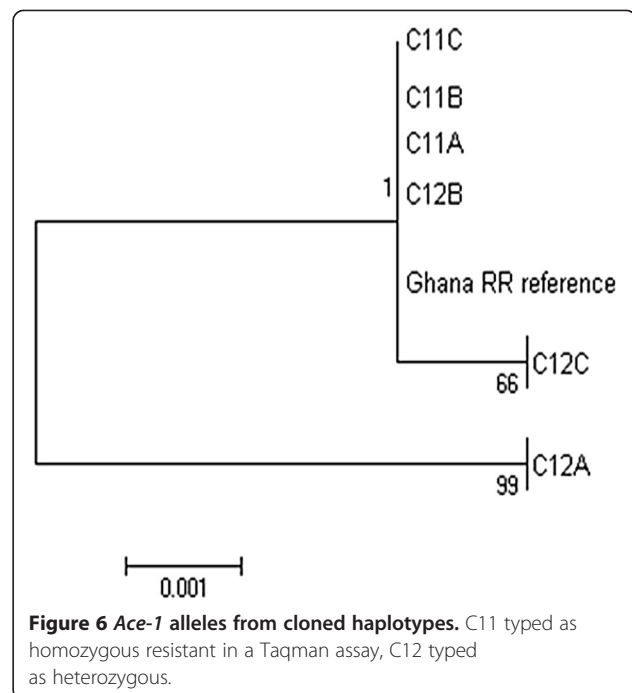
C11C

C11B

C11A

1

C12B

Ghana RR reference

C12C

66

C12A

99

0.001

**Figure 6** ***Ace-1*** **alleles from cloned haplotypes.** C11 typed as homozygous resistant in a Taqman assay, C12 typed as heterozygous.